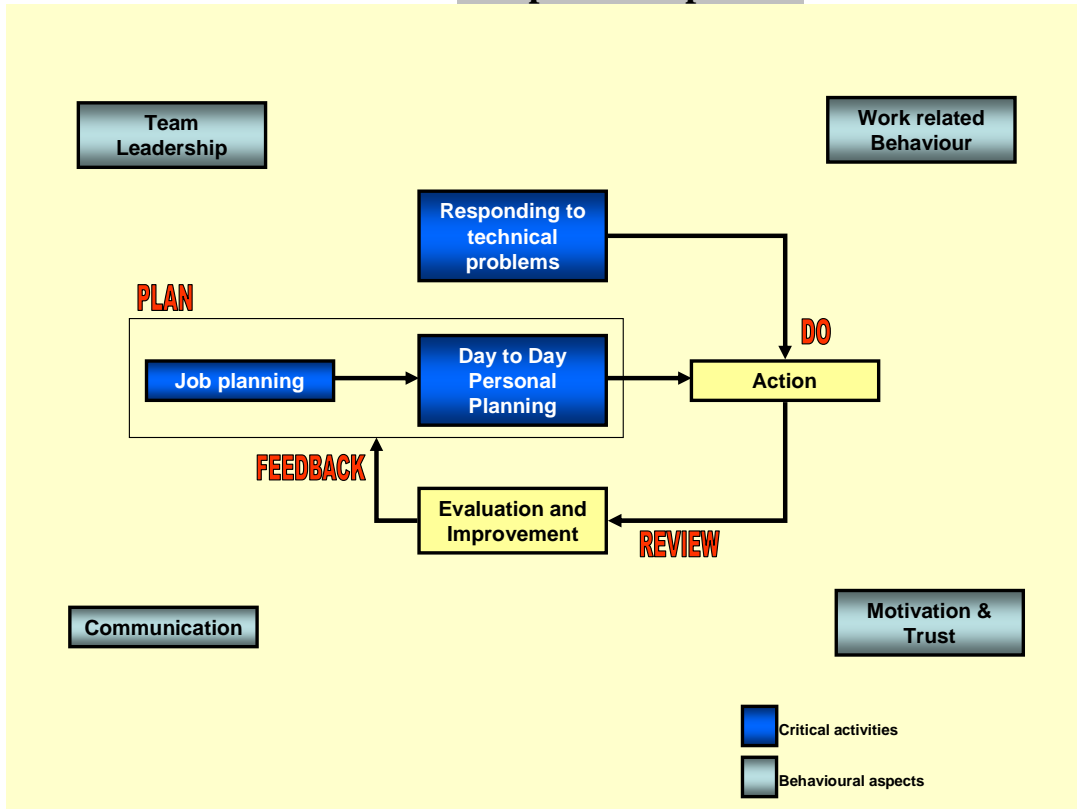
Team Leadership

Work related Behaviour

Responding to technical problems

PLAN

DO

Job planning

Day to Day Personal Planning

Action

FEEDBACK

Evaluation and Improvement

REVIEW

Communication

Motivation & Trust

Critical activities

Behavioural aspects